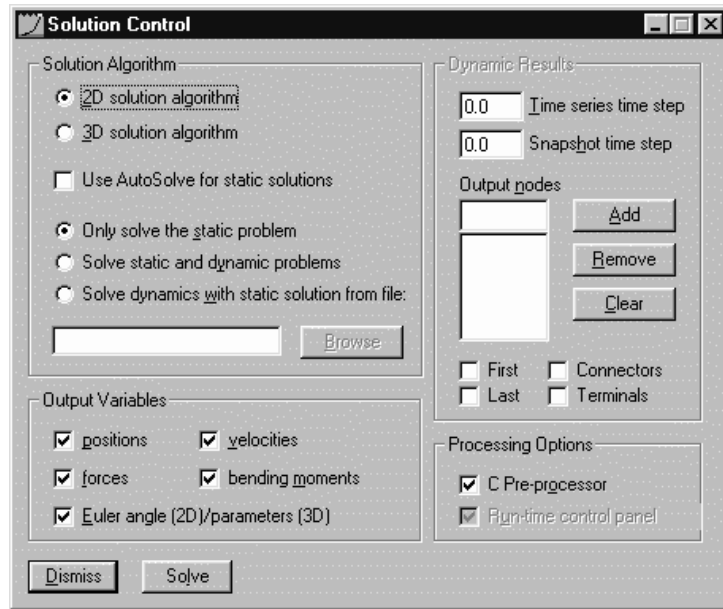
Solution Control

Solution Algorithm

2D solution algorithm

3D solution algorithm

Use AutoSolve for static solutions

Only solve the static problem

Solve static and dynamic problems

Solve dynamics with static solution from file:

Browse

Dynamic Results

0.0 Time series time step

0.0 Snapshot time step

Output nodes

Add

Remove

Clear

First

Connectors

Last

Terminals

Output Variables

positions

velocities

forces

bending moments

Euler angle (2D)/parameters (3D)

Processing Options

C Pre-processor

Run-time control panel

Dismiss

Solve